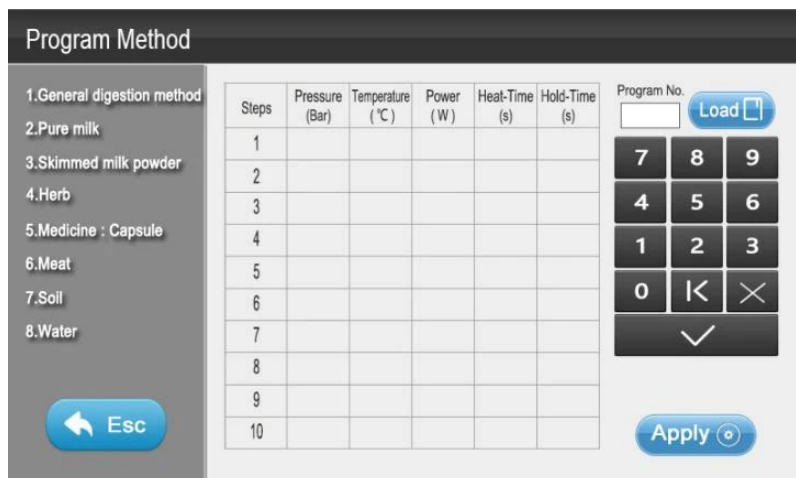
Program Method

1.General digestion method
2.Pure milk
3.Skimmed milk powder
4.Herb
5.Medicine : Capsule
6.Meat
7.Soil
8.Water

Esc

| Steps | Pressure (Bar) | Temperature (℃) | Power (W) | Heat-Time (s) | Hold-Time (s) |
|---|---|---|---|---|---|
| 1 | | | | | |
| 2 | | | | | |
| 3 | | | | | |
| 4 | | | | | |
| 5 | | | | | |
| 6 | | | | | |
| 7 | | | | | |
| 8 | | | | | |
| 9 | | | | | |
| 10 | | | | | |

Program No.

Load

7 8 9
4 5 6
1 2 3
0

Apply